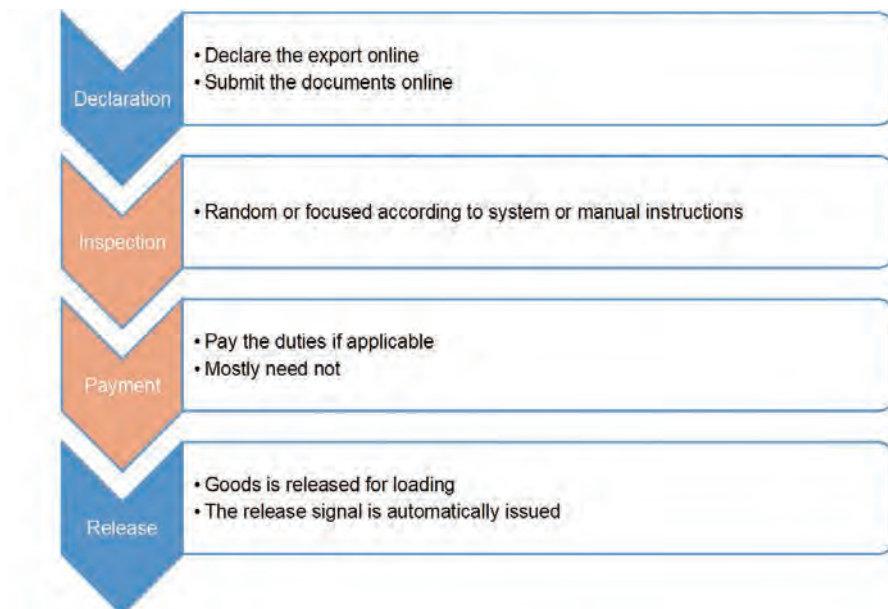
Declaration

• Declare the export online
• Submit the documents online

Inspection

• Random or focused according to system or manual instructions

Payment

• Pay the duties if applicable
• Mostly need not

Release

• Goods is released for loading
• The release signal is automatically issued